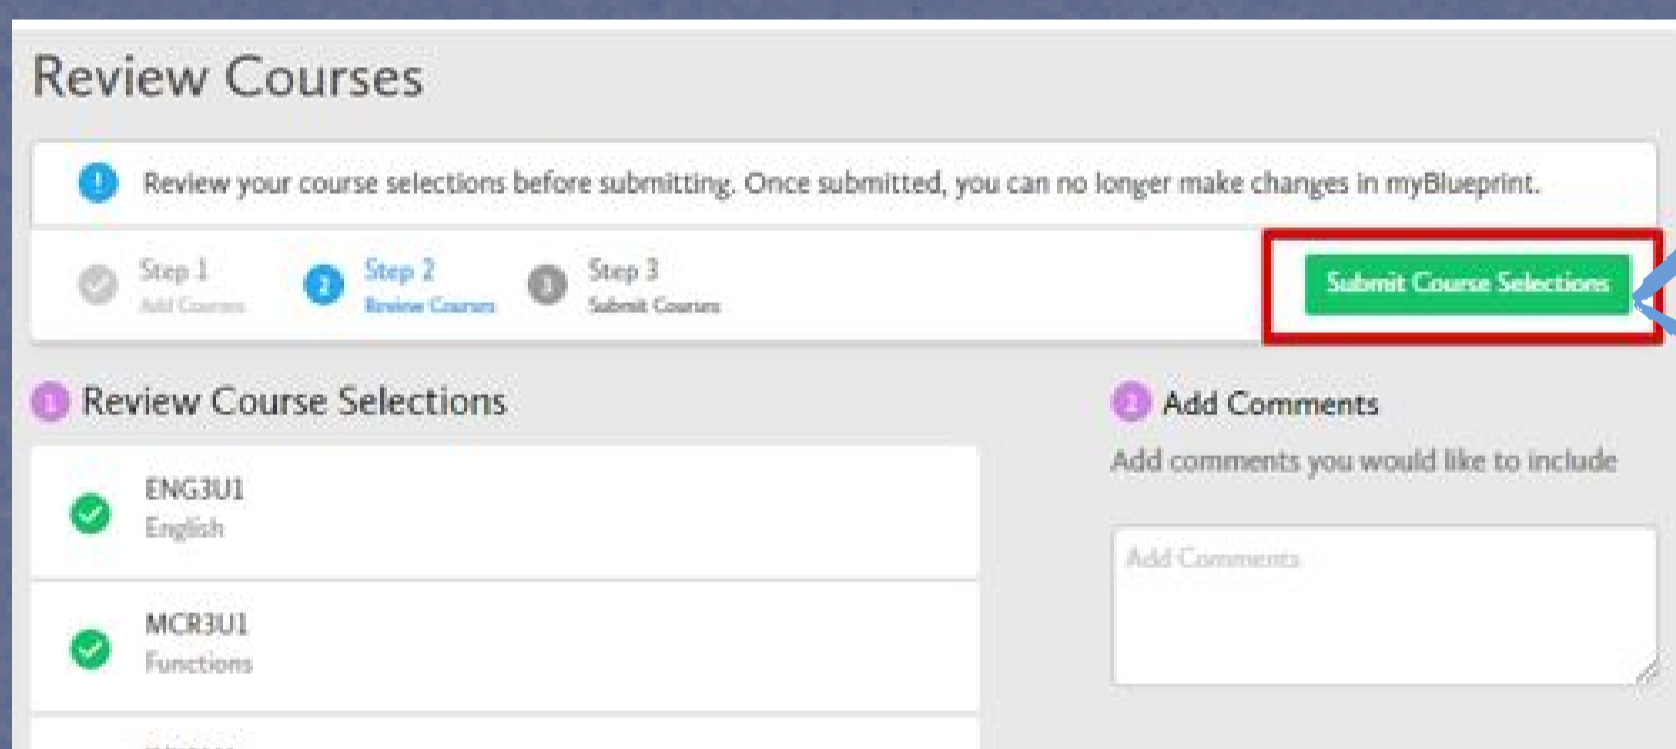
Review Courses

Review your course selections before submitting. Once submitted, you can no longer make changes in myBlueprint.

Step 1
Add Courses

2 Step 2
Review Courses

3 Step 3
Submit Courses

Submit Course Selections

1 Review Course Selections

ENG3U1
English

MCR3U1
Functions

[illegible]

2 Add Comments

Add comments you would like to include

Add Comments